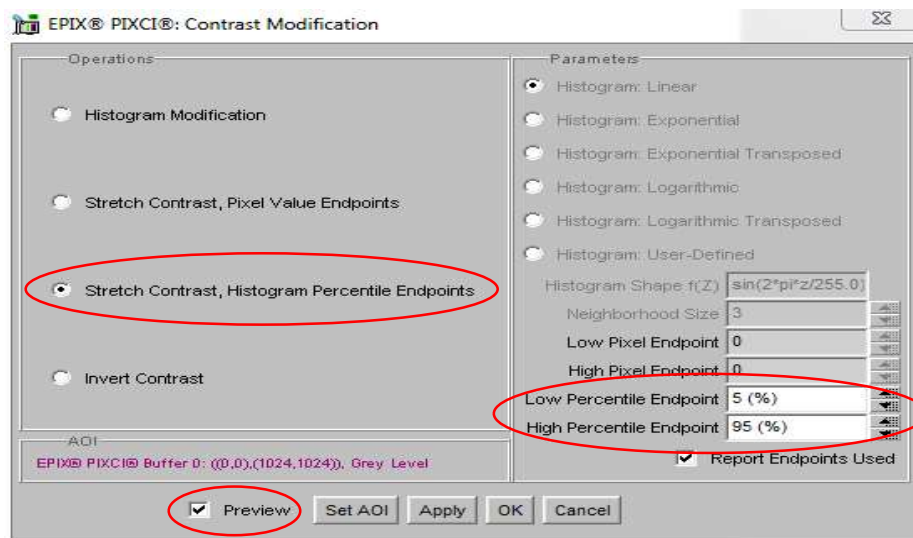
EPIX® PIXCI®: Contrast Modification

Operations

Histogram Modification

Stretch Contrast, Pixel Value Endpoints

Stretch Contrast, Histogram Percentile Endpoints

Invert Contrast

AOI

EPIX® PIXCI® Buffer 0: ((0,0),(1024,1024)), Grey Level

Parameters

Histogram: Linear

Histogram: Exponential

Histogram: Exponential Transposed

Histogram: Logarithmic

Histogram: Logarithmic Transposed

Histogram: User-Defined

Histogram Shape f(Z) sin(2*pi*z/255.0)

Neighborhood Size 3

Low Pixel Endpoint 0

High Pixel Endpoint 0

Low Percentile Endpoint 5 (%)

High Percentile Endpoint 95 (%)

Report Endpoints Used

Preview

Set AOI

Apply

OK

Cancel